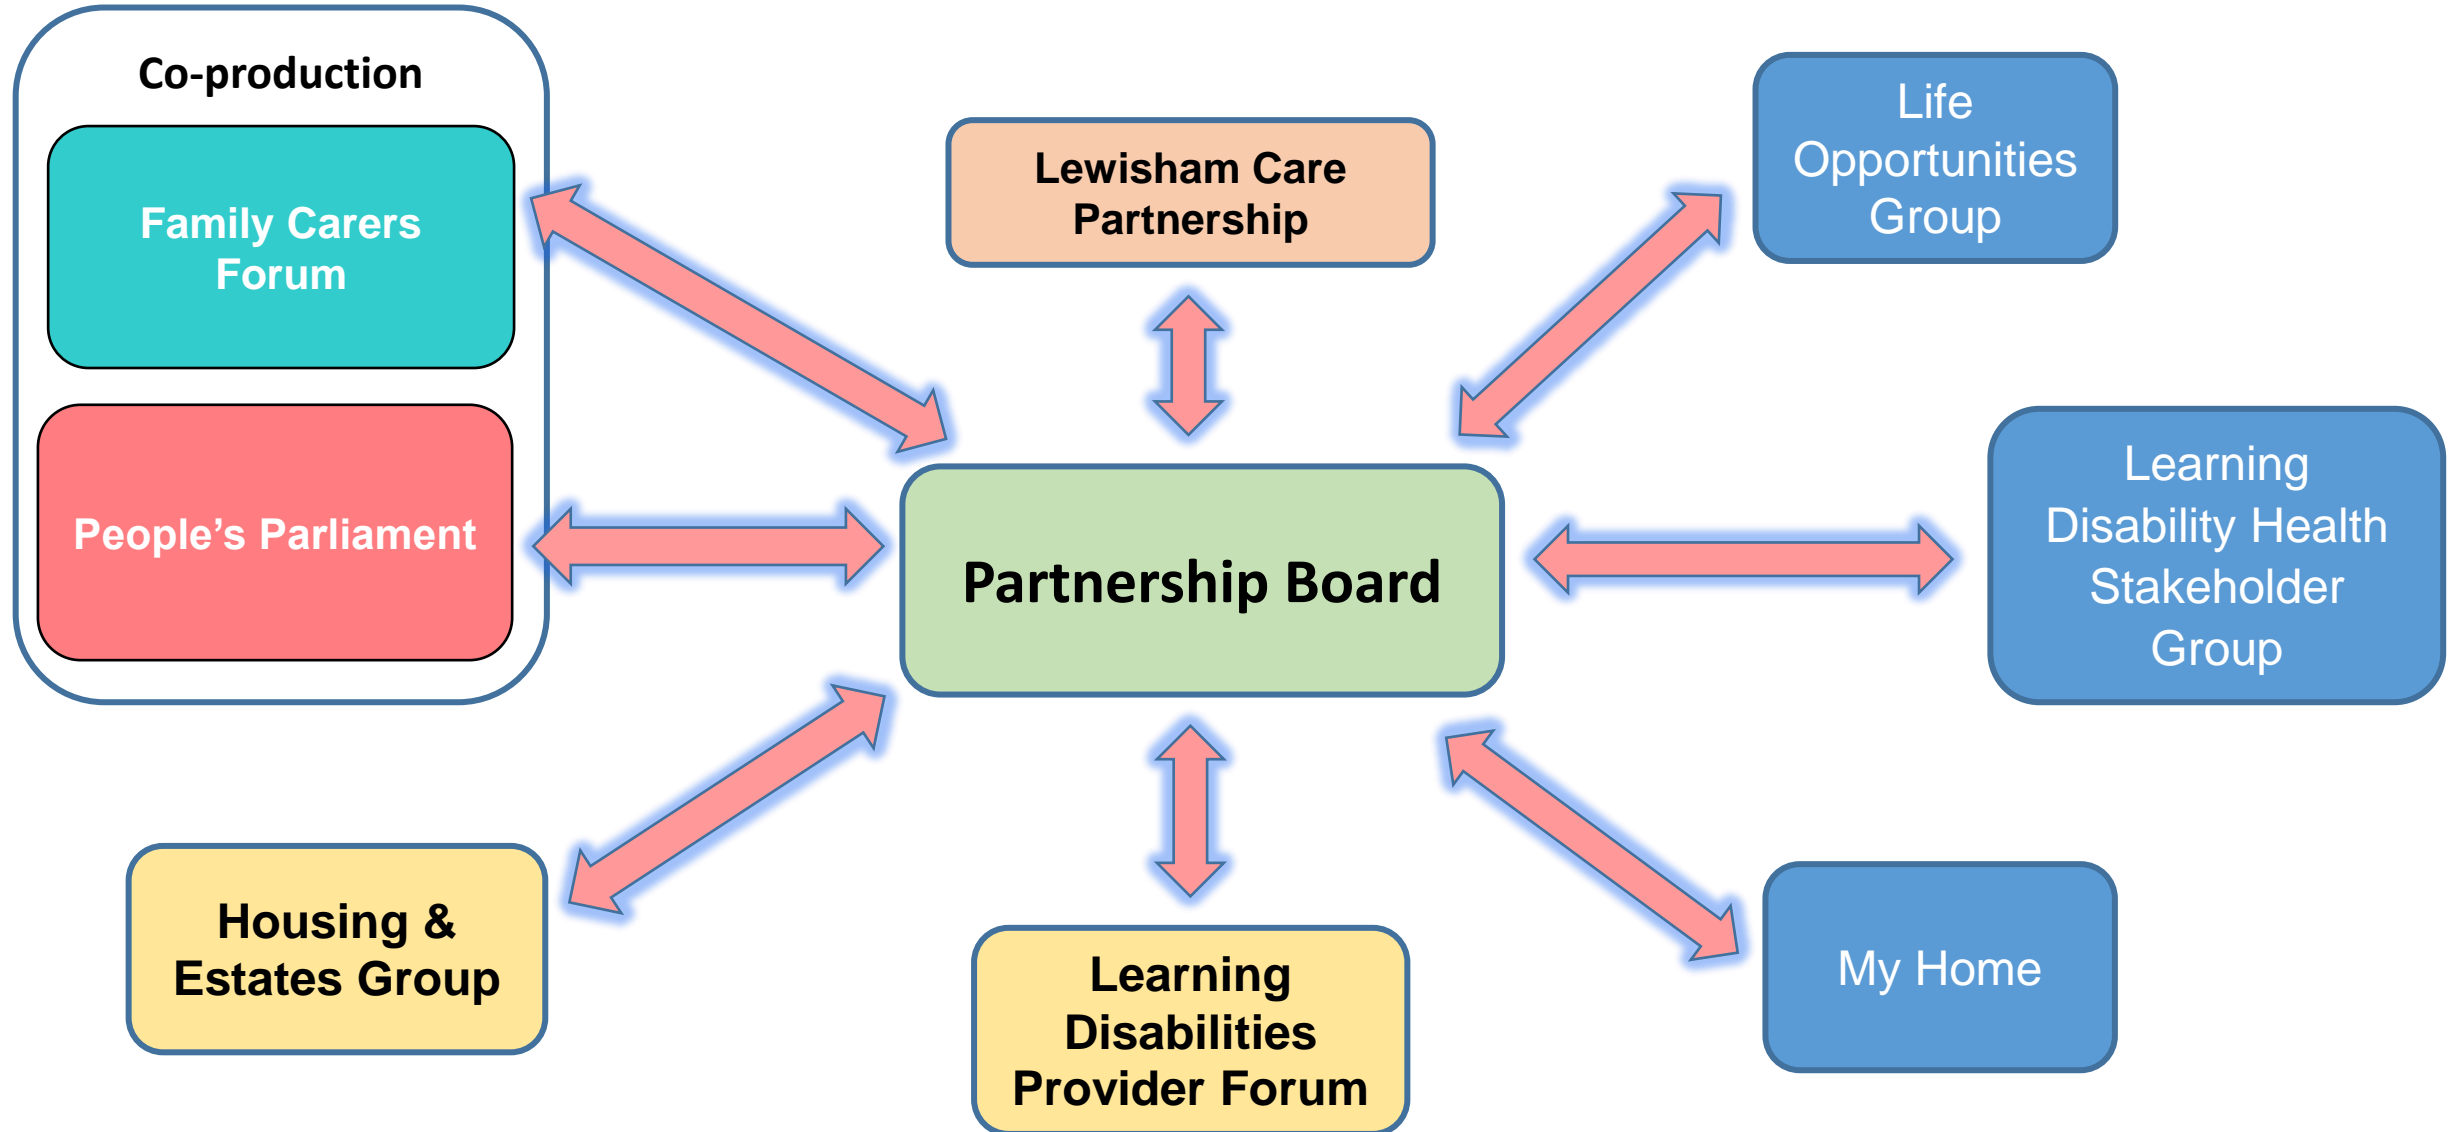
Co-production

Family Carers Forum

People's Parliament

Lewisham Care Partnership

Life Opportunities Group

Partnership Board

Learning Disability Health Stakeholder Group

Housing & Estates Group

Learning Disabilities Provider Forum

My Home